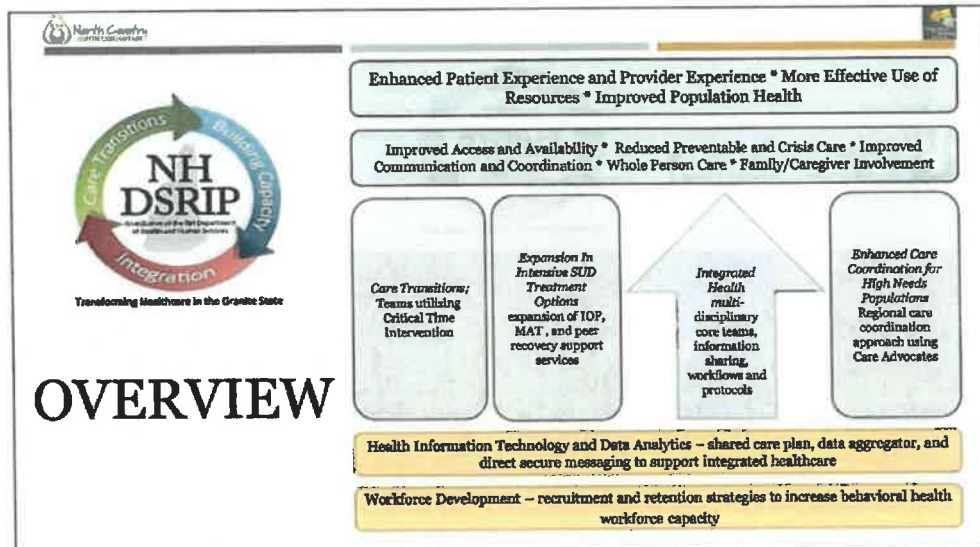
North Country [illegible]

Enhanced Patient Experience and Provider Experience * More Effective Use of Resources * Improved Population Health

Improved Access and Availability * Reduced Preventable and Crisis Care * Improved Communication and Coordination * Whole Person Care * Family/Caregiver Involvement

Care Transitions Building Capacity Integration

NH DSRIP

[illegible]

Transforming Healthcare in the Granite State

OVERVIEW

Care Transitions; Teams utilizing Critical Time Intervention

Expansion In Intensive SUD Treatment Options expansion of IOP, MAT, and peer recovery support services

Integrated Health multi-disciplinary core teams, information sharing, workflows and protocols

Enhanced Care Coordination for High Needs Populations Regional care coordination approach using Care Advocates

Health Information Technology and Data Analytics – shared care plan, data aggregator, and direct secure messaging to support integrated healthcare

Workforce Development – recruitment and retention strategies to increase behavioral health workforce capacity